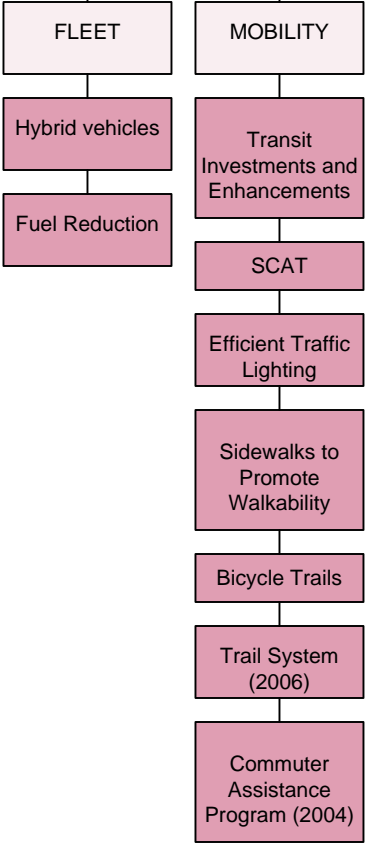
FLEET

Hybrid vehicles

Fuel Reduction

MOBILITY

Transit Investments and Enhancements

SCAT

Efficient Traffic Lighting

Sidewalks to Promote Walkability

Bicycle Trails

Trail System (2006)

Commuter Assistance Program (2004)